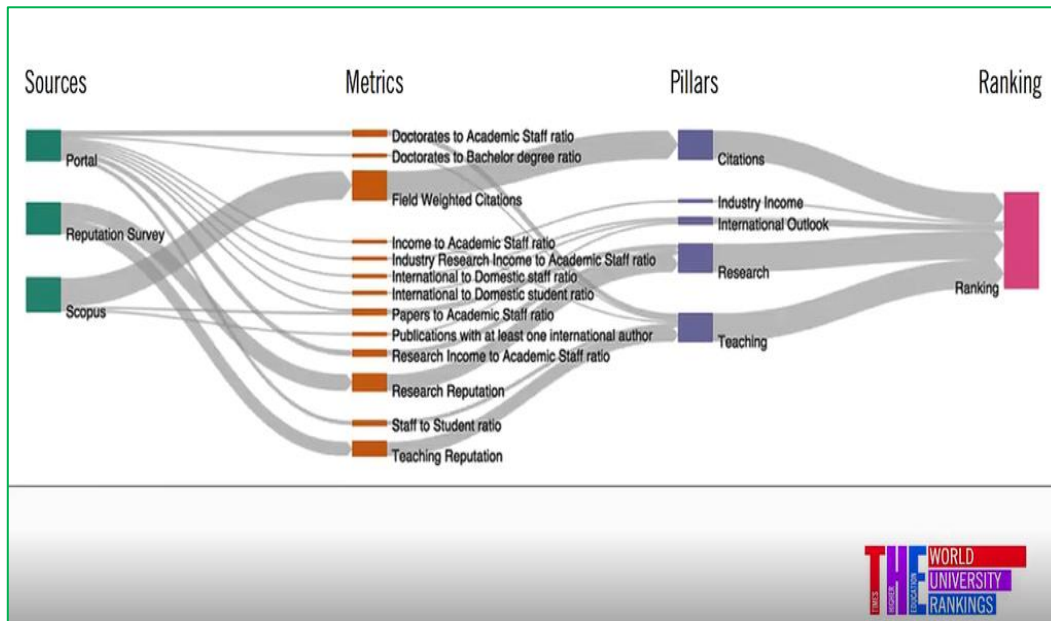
Sources

Metrics

Pillars

Ranking

Portal

Reputation Survey

Scopus

Doctorates to Academic Staff ratio

Doctorates to Bachelor degree ratio

Field Weighted Citations

Income to Academic Staff ratio

Industry Research Income to Academic Staff ratio

International to Domestic staff ratio

International to Domestic student ratio

Papers to Academic Staff ratio

Publications with at least one international author

Research Income to Academic Staff ratio

Research Reputation

Staff to Student ratio

Teaching Reputation

Citations

Industry Income

International Outlook

Research

Teaching

Ranking

THE TIMES HIGHER EDUCATION WORLD UNIVERSITY RANKINGS